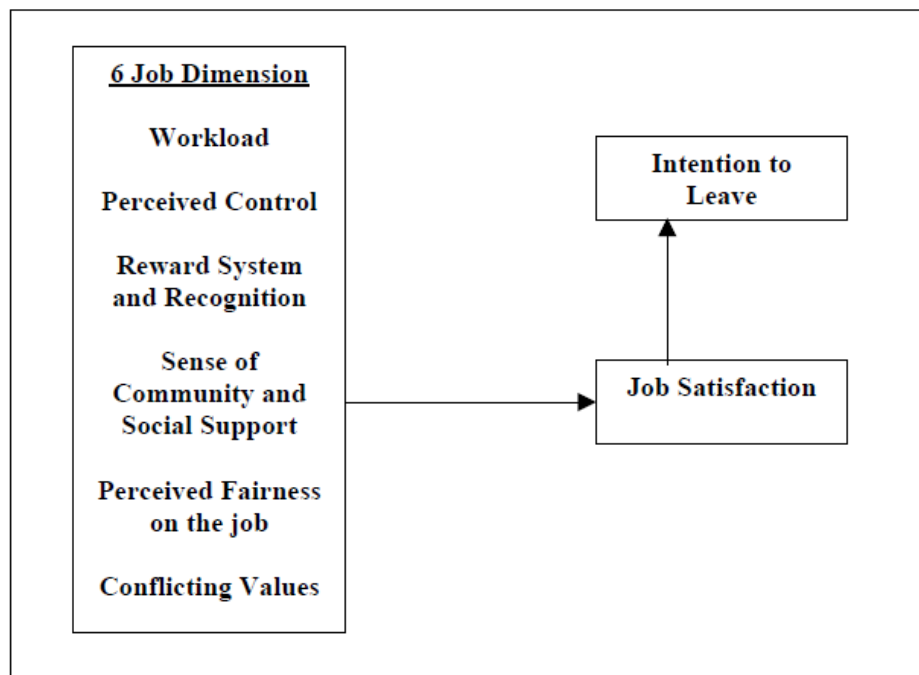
6 Job Dimension

Workload

Perceived Control

Reward System and Recognition

Sense of Community and Social Support

Perceived Fairness on the job

Conflicting Values

Intention to Leave

Job Satisfaction